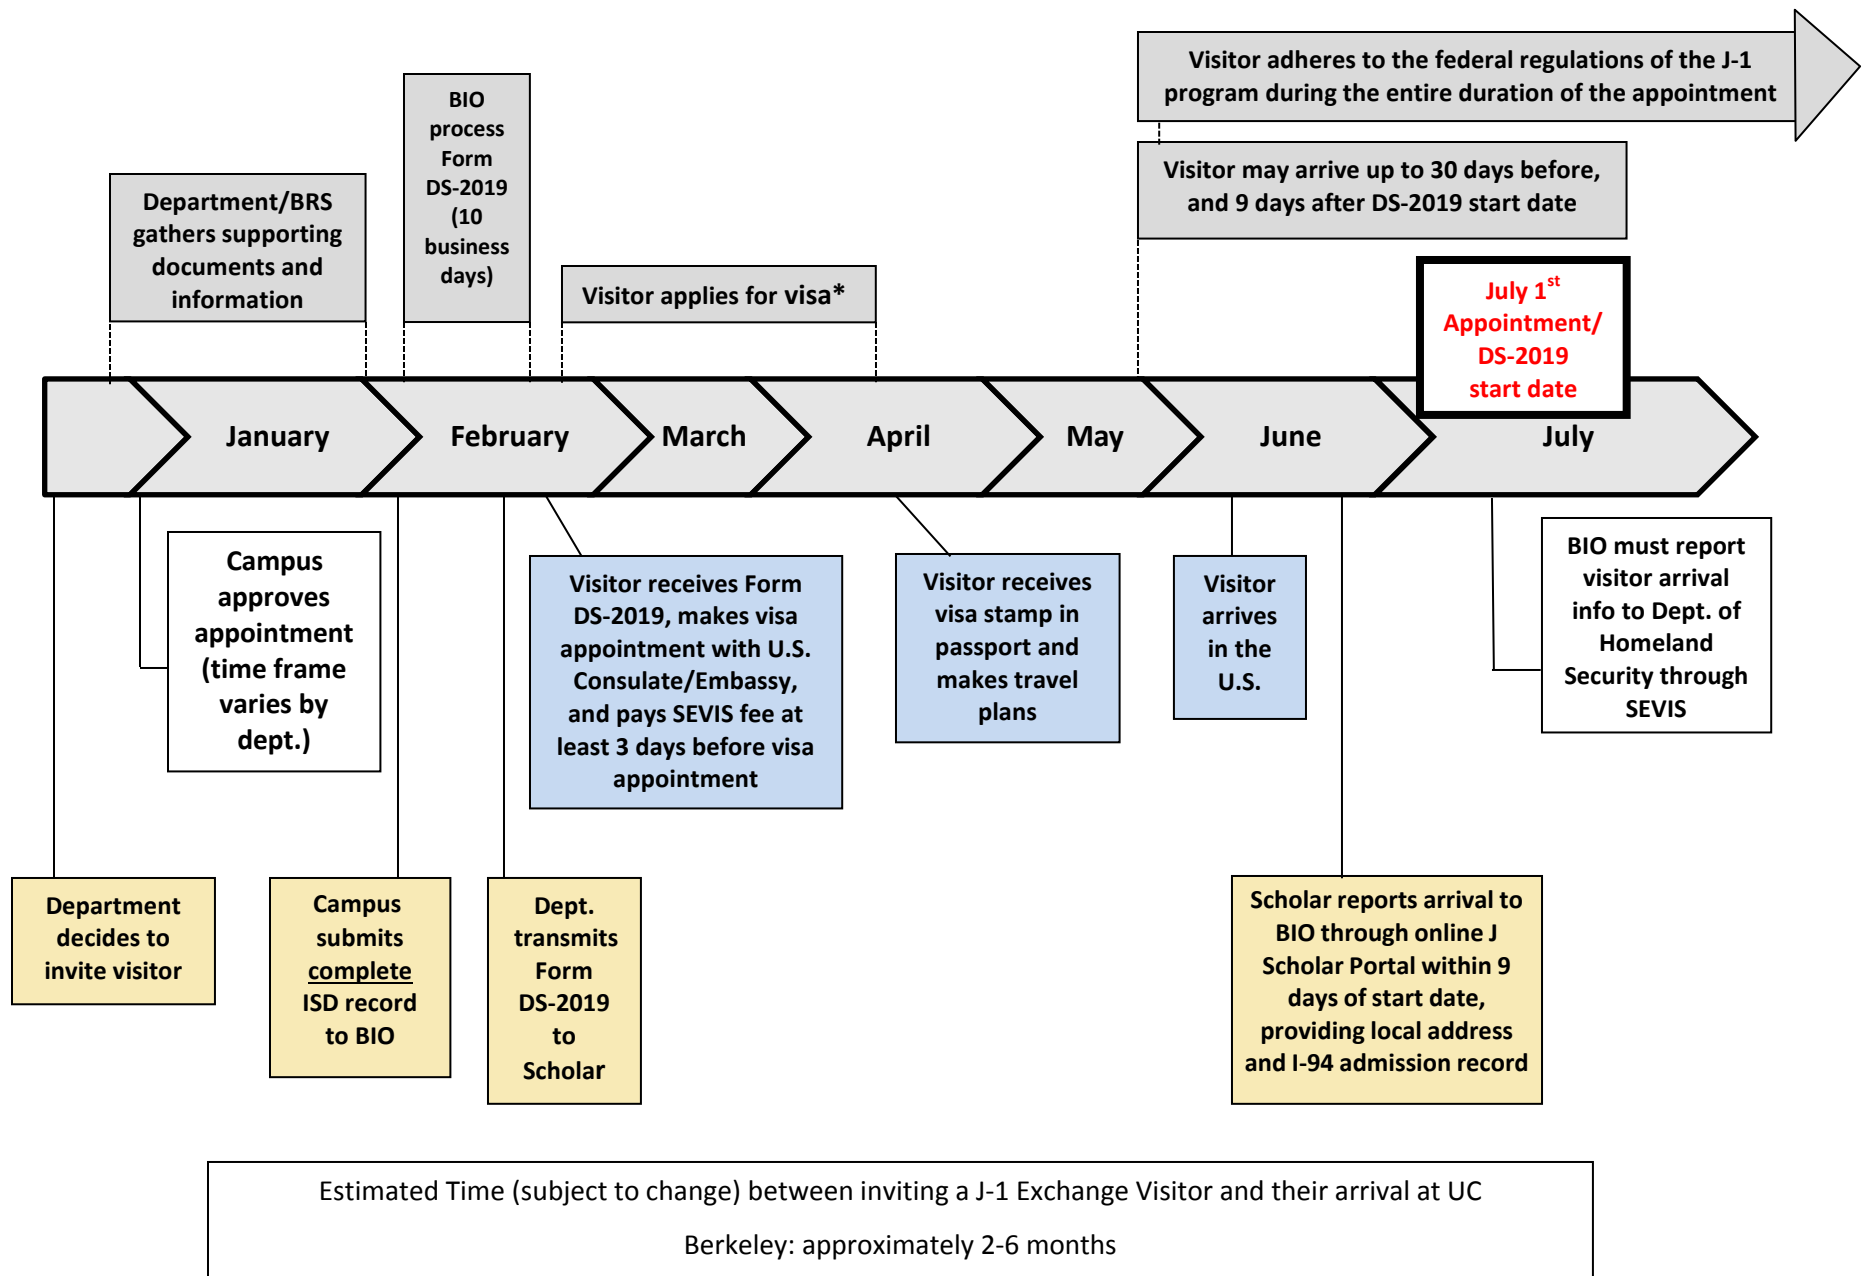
Visitor adheres to the federal regulations of the J-1 program during the entire duration of the appointment

Visitor may arrive up to 30 days before, and 9 days after DS-2019 start date

BIO process Form DS-2019 (10 business days)

Department/BRS gathers supporting documents and information

Visitor applies for visa*

July 1$^{st}$ Appointment/ DS-2019 start date

January

February

March

April

May

June

July

Campus approves appointment (time frame varies by dept.)

Visitor receives Form DS-2019, makes visa appointment with U.S. Consulate/Embassy, and pays SEVIS fee at least 3 days before visa appointment

Visitor receives visa stamp in passport and makes travel plans

Visitor arrives in the U.S.

BIO must report visitor arrival info to Dept. of Homeland Security through SEVIS

Department decides to invite visitor

Campus submits complete ISD record to BIO

Dept. transmits Form DS-2019 to Scholar

Scholar reports arrival to BIO through online J Scholar Portal within 9 days of start date, providing local address and I-94 admission record

Estimated Time (subject to change) between inviting a J-1 Exchange Visitor and their arrival at UC Berkeley: approximately 2-6 months